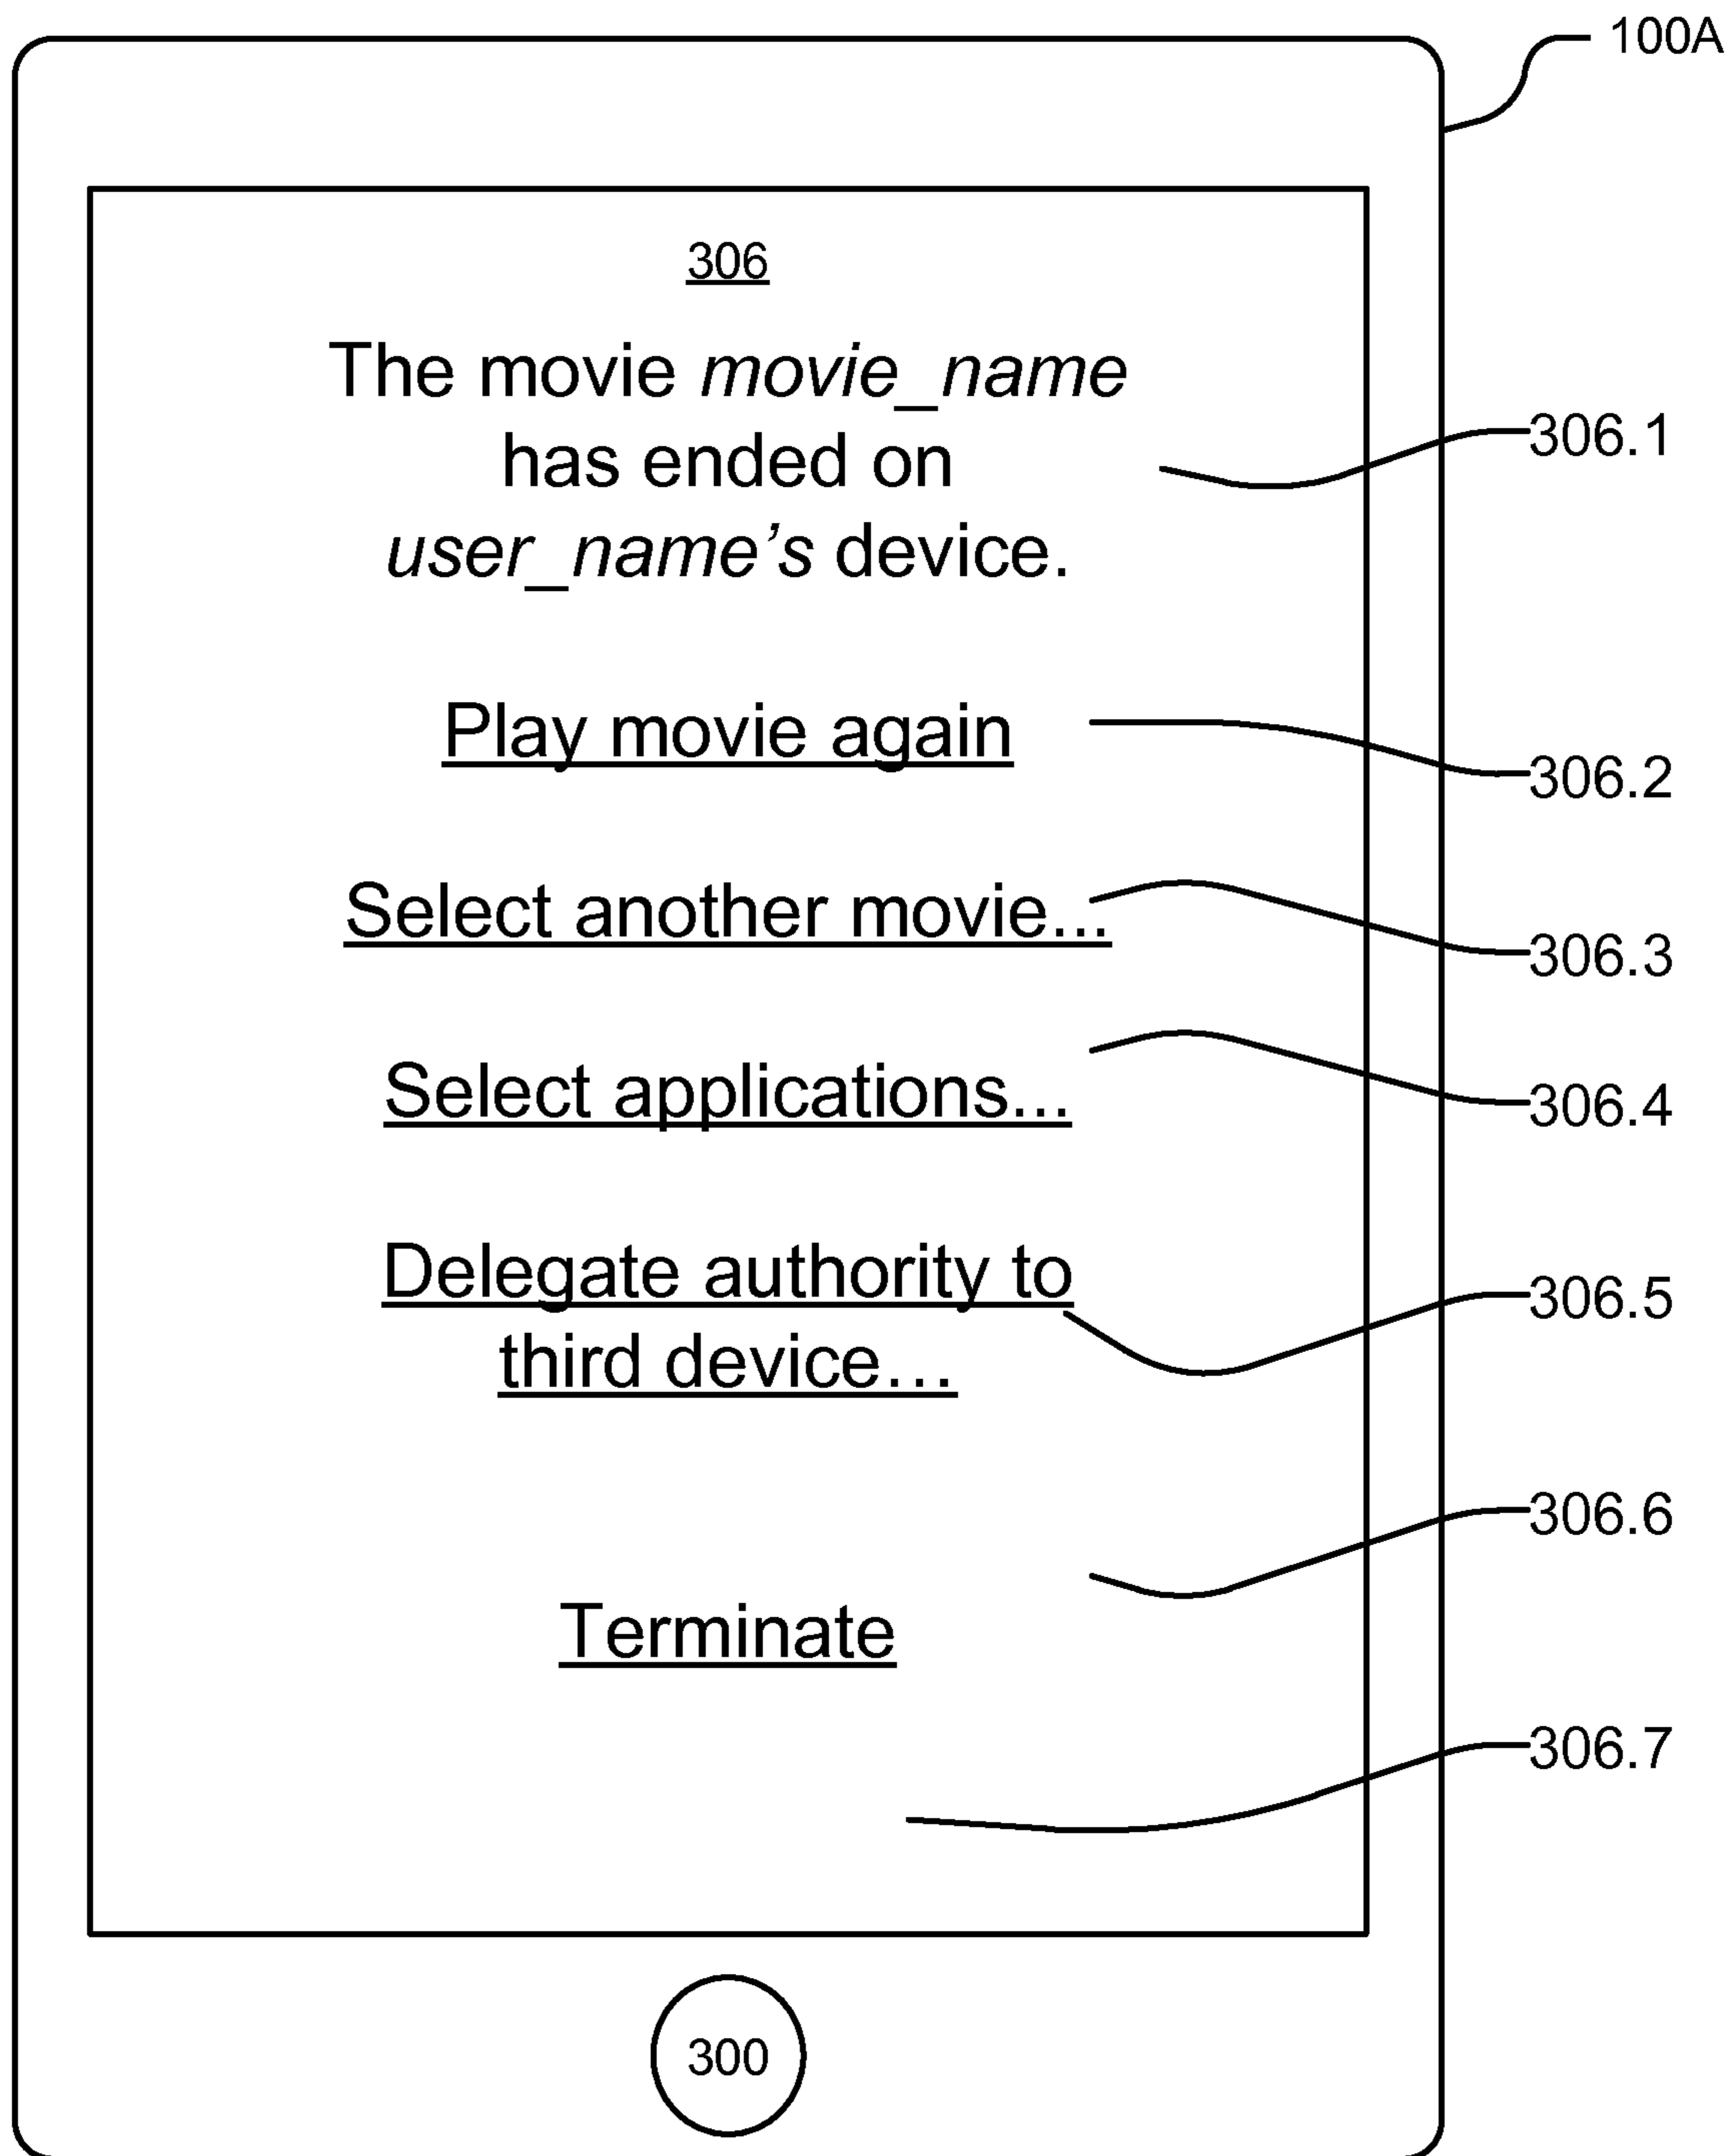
100A

306

The movie movie_name has ended on user_name's device.

306.1

Play movie again

306.2

Select another movie...

306.3

Select applications...

306.4

Delegate authority to third device…

306.5

306.6

Terminate

306.7

300